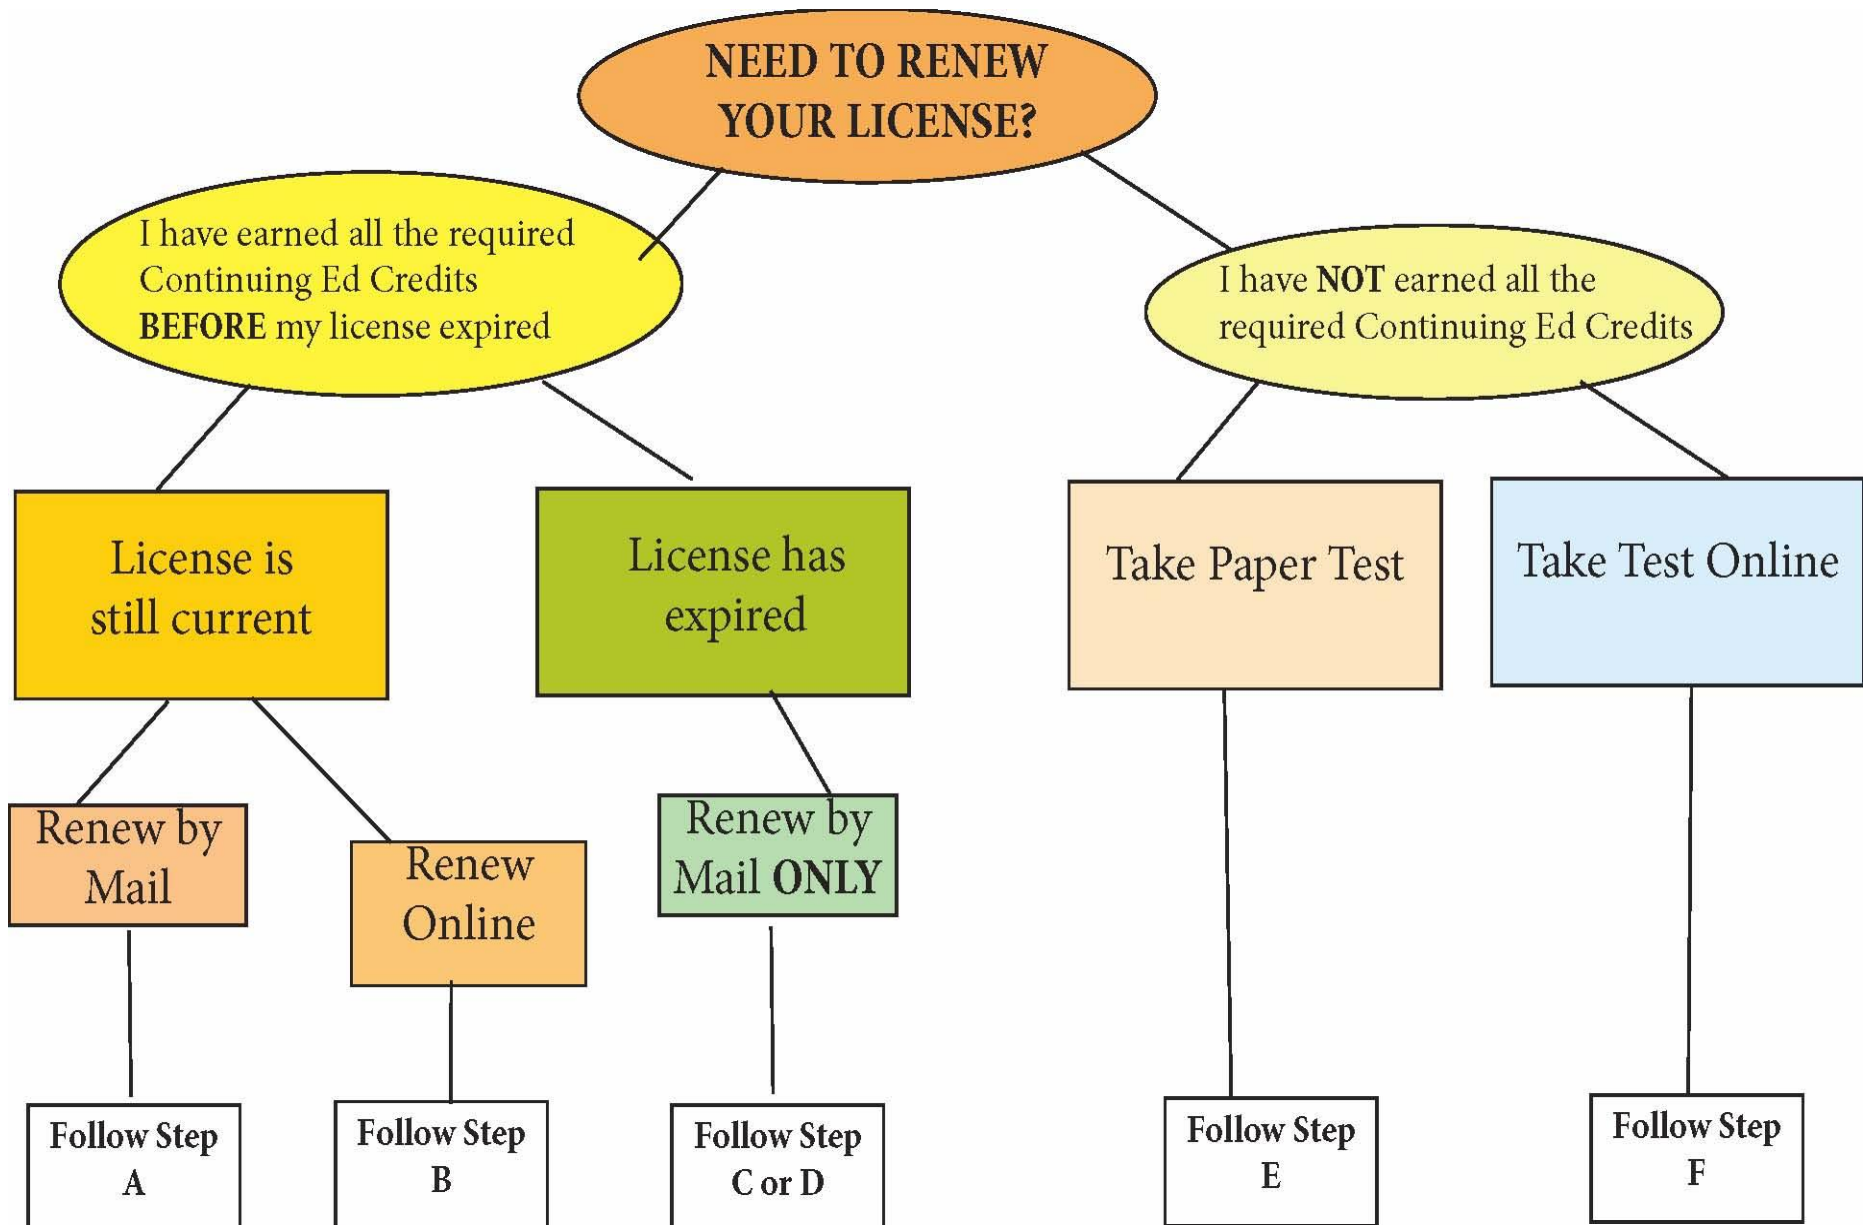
NEED TO RENEW YOUR LICENSE?

I have earned all the required Continuing Ed Credits BEFORE my license expired

I have NOT earned all the required Continuing Ed Credits

License is still current

License has expired

Take Paper Test

Take Test Online

Renew by Mail

Renew Online

Renew by Mail ONLY

Follow Step A

Follow Step B

Follow Step C or D

Follow Step E

Follow Step F